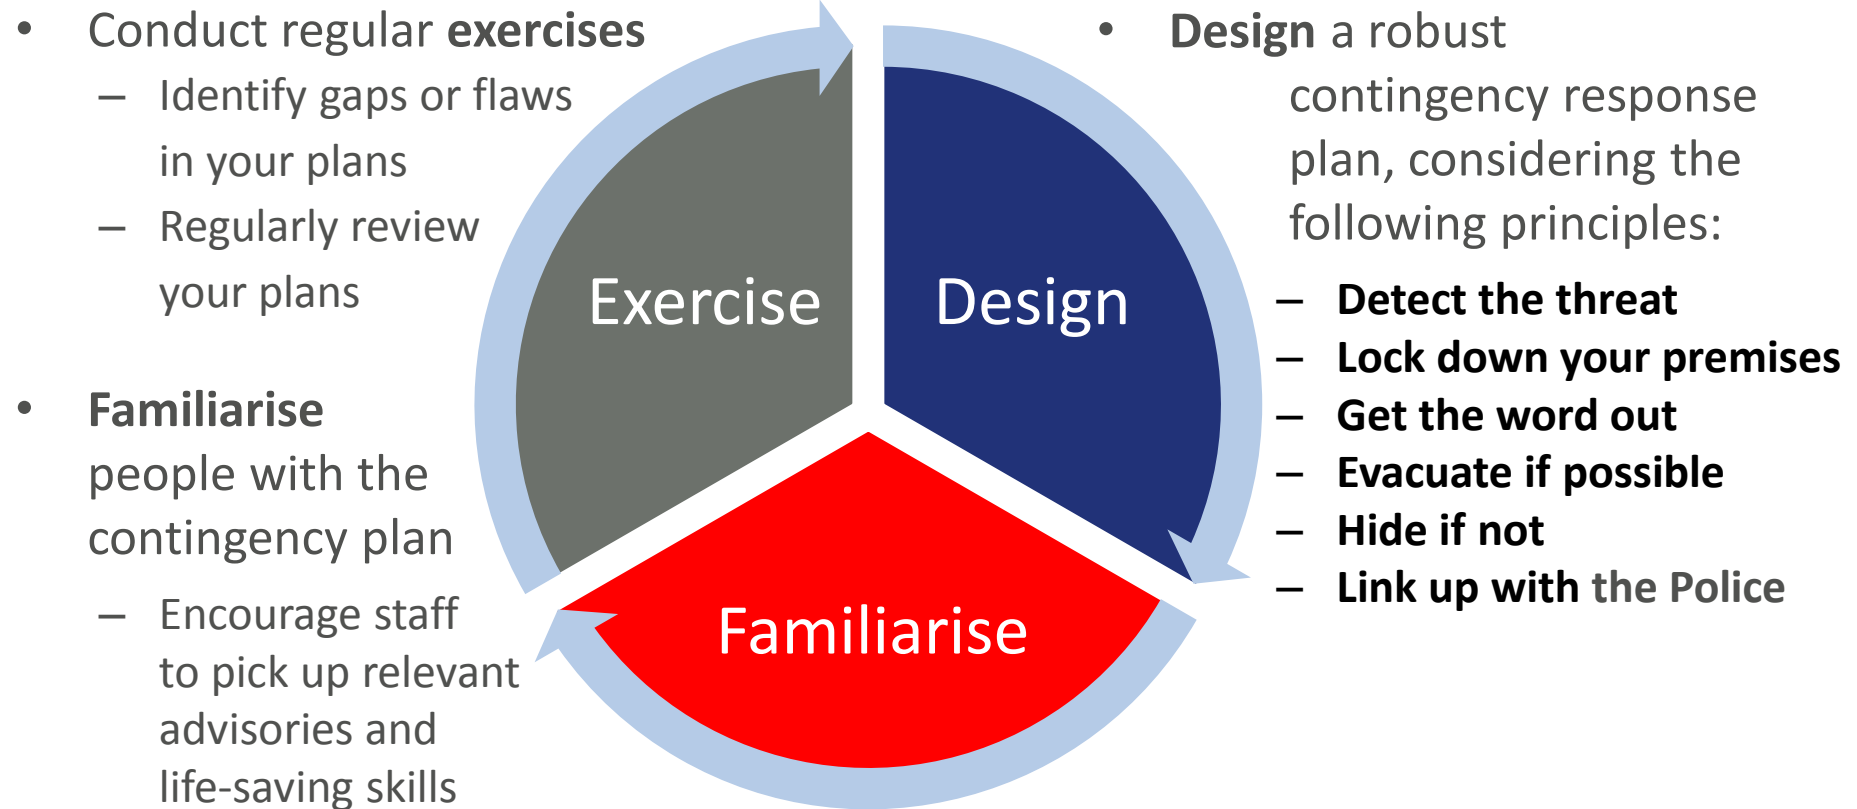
• Conduct regular **exercises**
– Identify gaps or flaws in your plans
– Regularly review your plans

• **Familiarise** people with the contingency plan
– Encourage staff to pick up relevant advisories and life-saving skills

Exercise

Design

Familiarise

• **Design** a robust contingency response plan, considering the following principles:
– **Detect the threat**
– **Lock down your premises**
– **Get the word out**
– **Evacuate if possible**
– **Hide if not**
– **Link up with the Police**